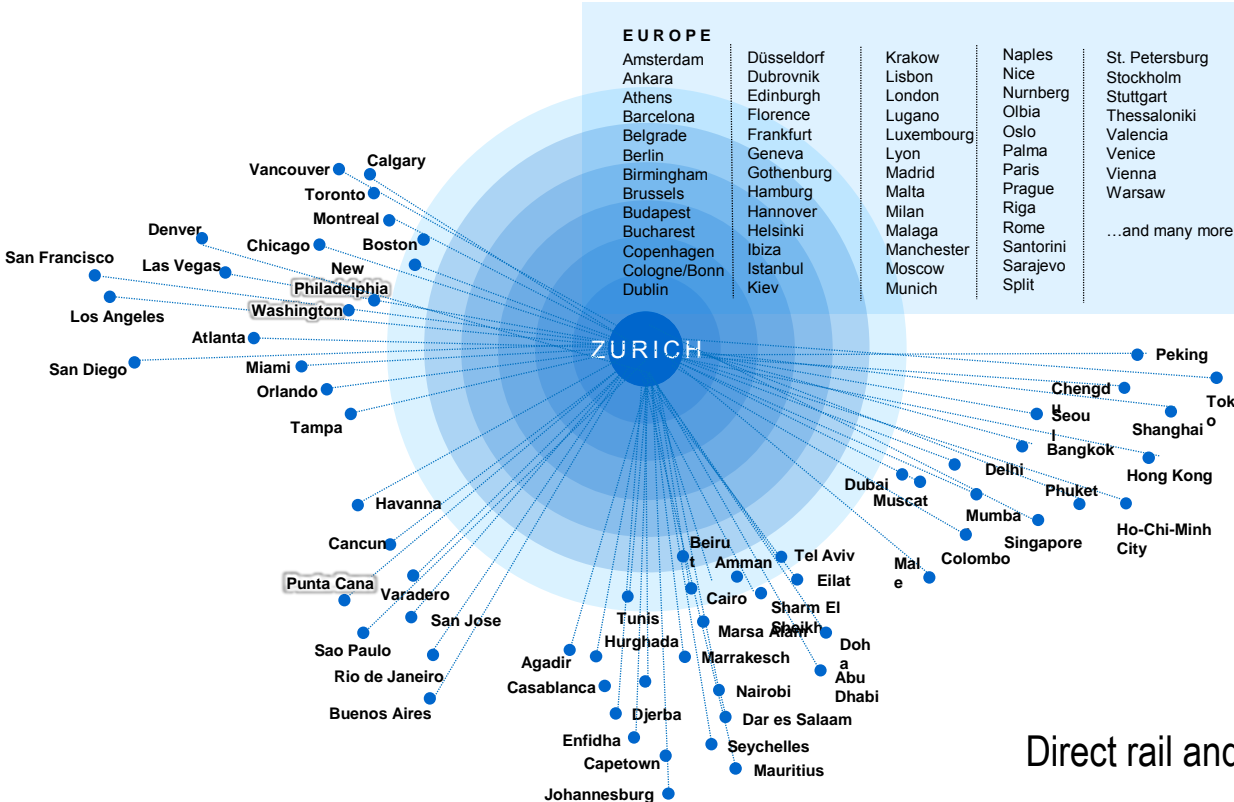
EUROPE

Amsterdam
Ankara
Athens
Barcelona
Belgrade
Berlin
Birmingham
Brussels
Budapest
Bucharest
Copenhagen
Cologne/Bonn
Dublin

Düsseldorf
Dubrovnik
Edinburgh
Florence
Frankfurt
Geneva
Gothenburg
Hamburg
Hannover
Helsinki
Ibiza
Istanbul
Kiev

Krakow
Lisbon
London
Lugano
Luxembourg
Lyon
Madrid
Malta
Milan
Malaga
Manchester
Moscow
Munich

Naples
Nice
Nurnberg
Olbia
Oslo
Palma
Paris
Prague
Riga
Rome
Santorini
Sarajevo
Split

St. Petersburg
Stockholm
Stuttgart
Thessaloniki
Valencia
Venice
Vienna
Warsaw

...and many more

ZURICH

Vancouver
Calgary
Toronto
Montreal
Denver
Chicago
Boston
San Francisco
Las Vegas
New
Philadelphia
Washington
Los Angeles
Atlanta
San Diego
Miami
Orlando
Tampa
Havanna
Cancun
Punta Cana
Varadero
San Jose
Sao Paulo
Rio de Janeiro
Buenos Aires

Peking
Tok o
Chengd u
Seou l
Shanghai
Bangkok
Hong Kong
Delhi
Dubai
Muscat
Phuket
Mumba
Singapore
Ho-Chi-Minh City
Mal e
Colombo

Beiru t
Tel Aviv
Amman
Eilat
Cairo
Sharm El Sheikh
Tunis
Hurghada
Marsa Alam
Doh a
Agadir
Marrakesch
Abu Dhabi
Casablanca
Nairobi
Djerba
Dar es Salaam
Enfidha
Seychelles
Capetown
Mauritius
Johannesburg

Direct rail and